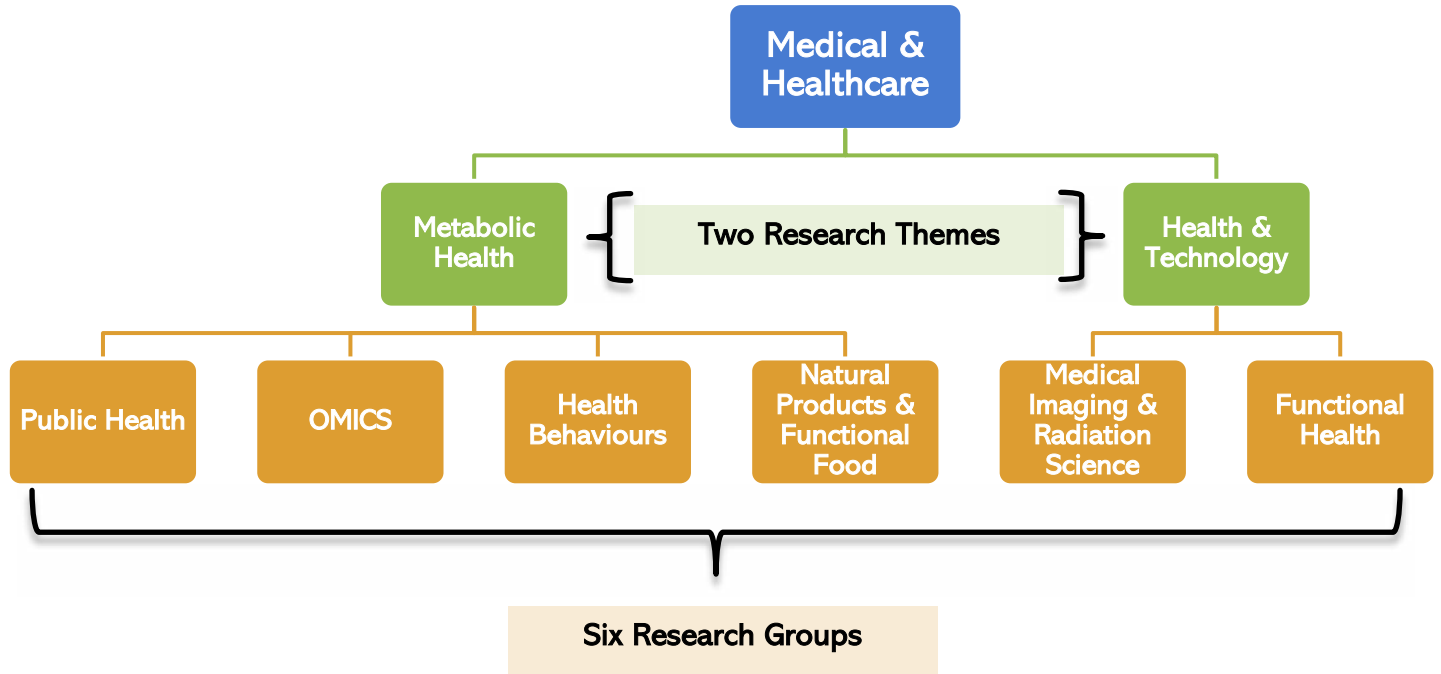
Medical & Healthcare

Metabolic Health

Two Research Themes

Health & Technology

Public Health

OMICS

Health Behaviours

Natural Products & Functional Food

Medical Imaging & Radiation Science

Functional Health

Six Research Groups